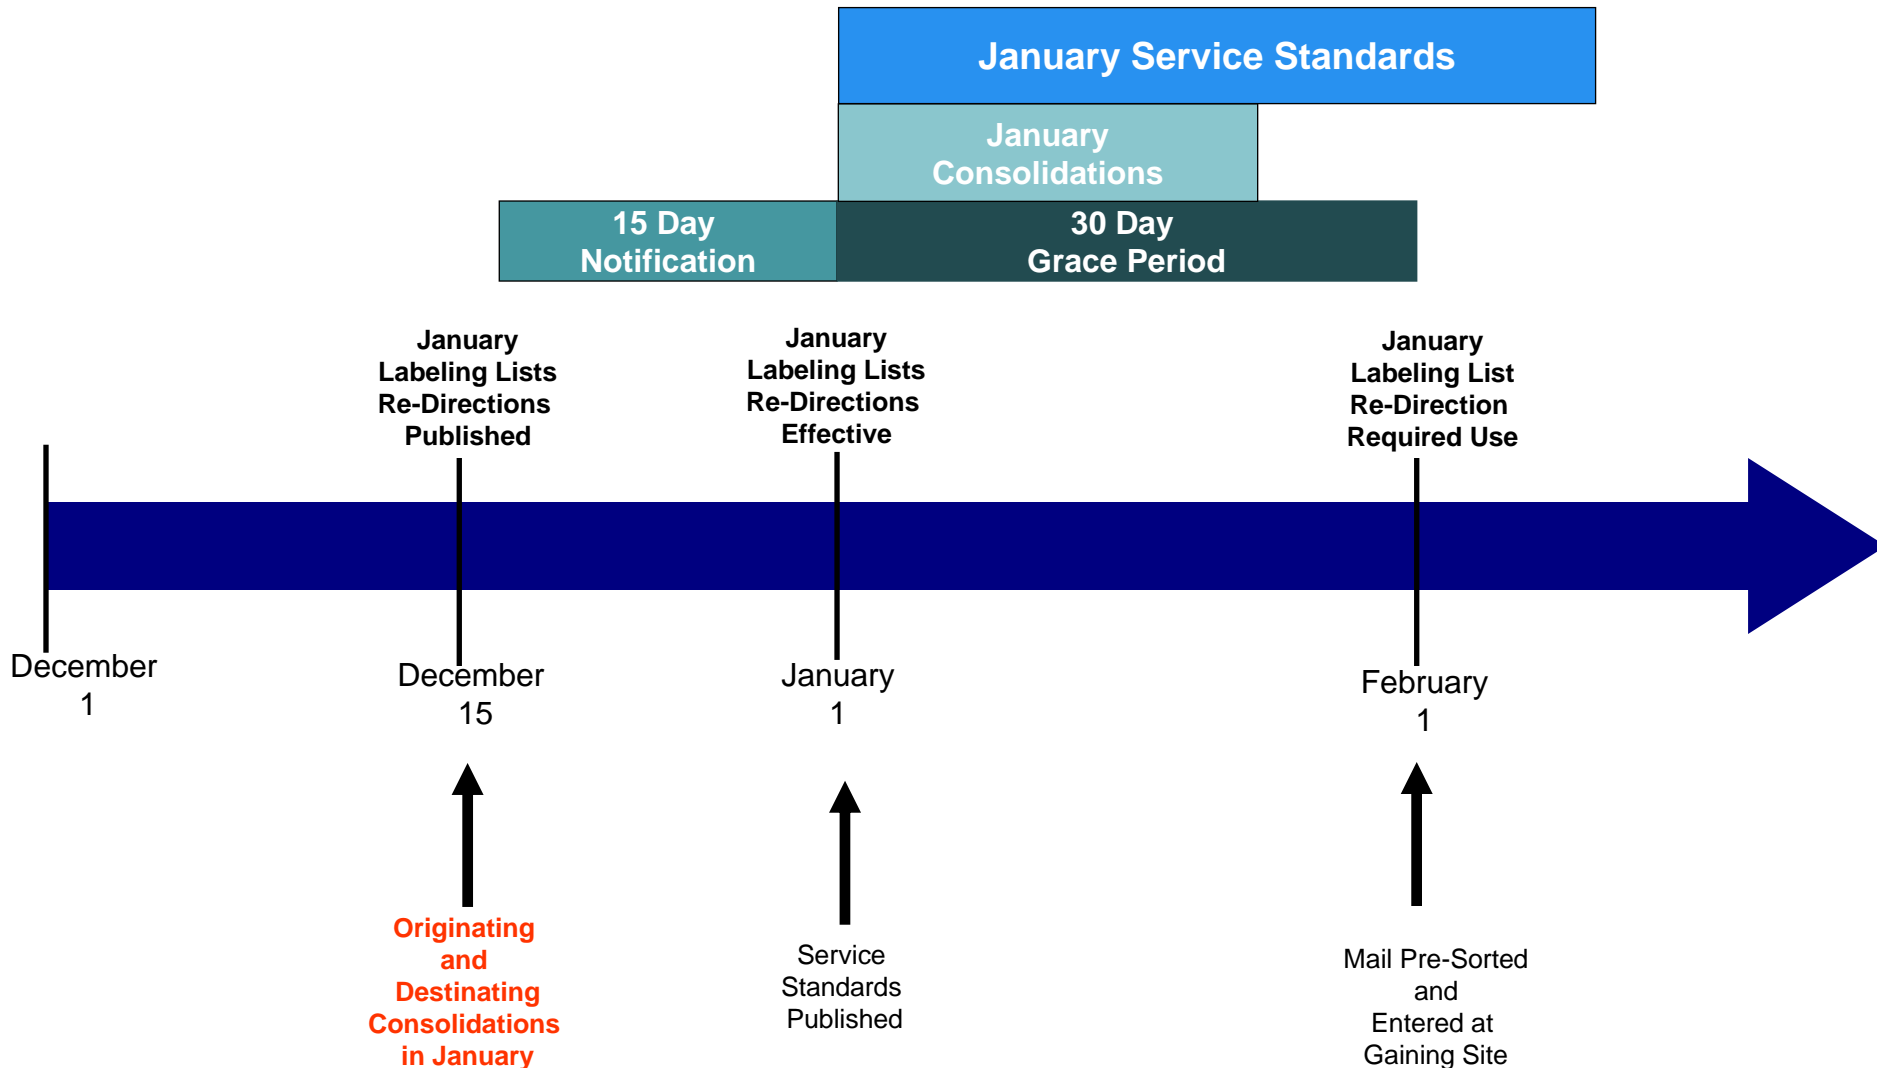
January Service Standards

January Consolidations

15 Day Notification

30 Day Grace Period

January Labeling Lists Re-Directions Published

January Labeling Lists Re-Directions Effective

January Labeling List Re-Direction Required Use

December 1

December 15

January 1

February 1

Originating and Destinating Consolidations in January

Service Standards Published

Mail Pre-Sorted and Entered at Gaining Site